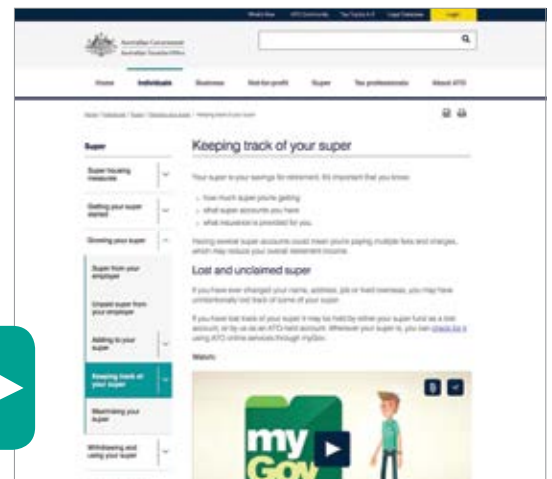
What's New ATO Community Tax Topics A-Z Legal Database Login

Australian Government Australian Taxation Office

Home Individuals Business Not-for-profit Super Tax professionals About ATO

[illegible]

Super

Super housing measures

Getting your super started

Growing your super

Super from your employer

Unpaid super from your employer

Adding to your super

Keeping track of your super

Maximising your super

Withdrawing and using your super

Keeping track of your super

Your super is your savings for retirement. It's important that you know:

how much super you're getting

what super accounts you have

what insurance is provided for you.

Having several super accounts could mean you're paying multiple fees and charges, which may reduce your overall retirement income.

Lost and unclaimed super

If you have ever changed your name, address, job or lived overseas, you may have unintentionally lost track of some of your super.

If you have lost track of your super it may be held by either your super fund as a lost account, or by us as an ATO-held account. Wherever your super is, you can check for it using ATO online services through myGov.

Watch:

my Gov